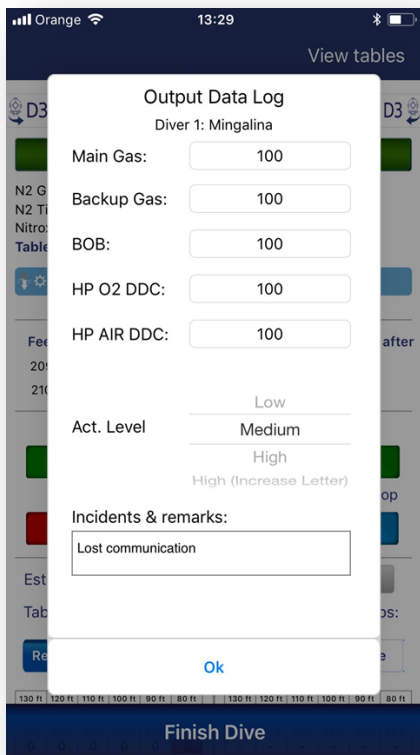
Orange 13:29

View tables

D3 D3

N2 G
N2 Ti
Nitro
Table

Fee after
20
21

op

Est
Tab os:
Re e

Output Data Log
Diver 1: Mingalina

Main Gas: 100

Backup Gas: 100

BOB: 100

HP O2 DDC: 100

HP AIR DDC: 100

Act. Level
Low
Medium
High
High (Increase Letter)

Incidents & remarks:
Lost communication

Ok

130 ft | 120 ft | 110 ft | 100 ft | 90 ft | 80 ft | | 130 ft | 120 ft | 110 ft | 100 ft | 90 ft | 80 ft

Finish Dive